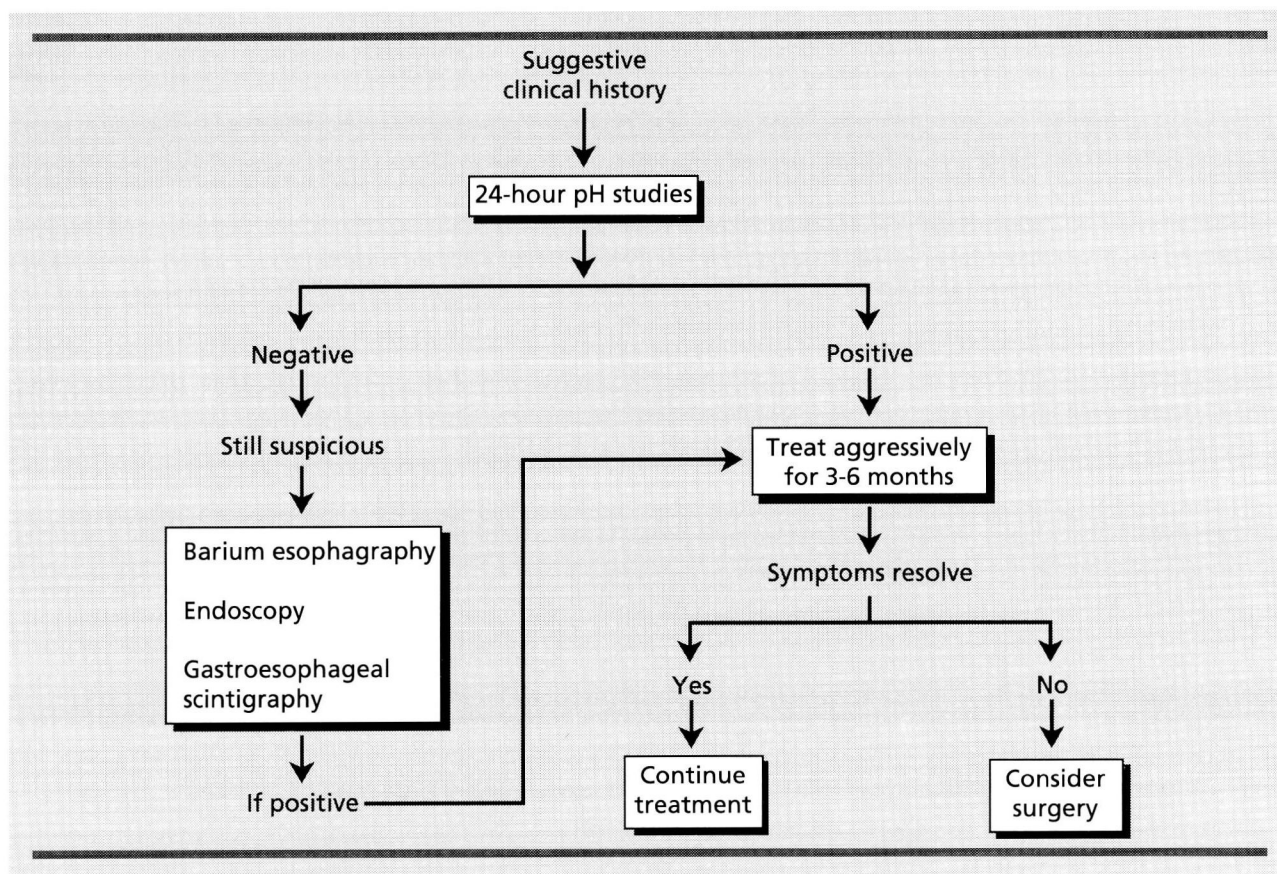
Suggestive clinical history

24-hour pH studies

Negative

Positive

Still suspicious

Treat aggressively for 3-6 months

Barium esophagraphy

Endoscopy

Gastroesophageal scintigraphy

Symptoms resolve

Yes

No

If positive

Continue treatment

Consider surgery